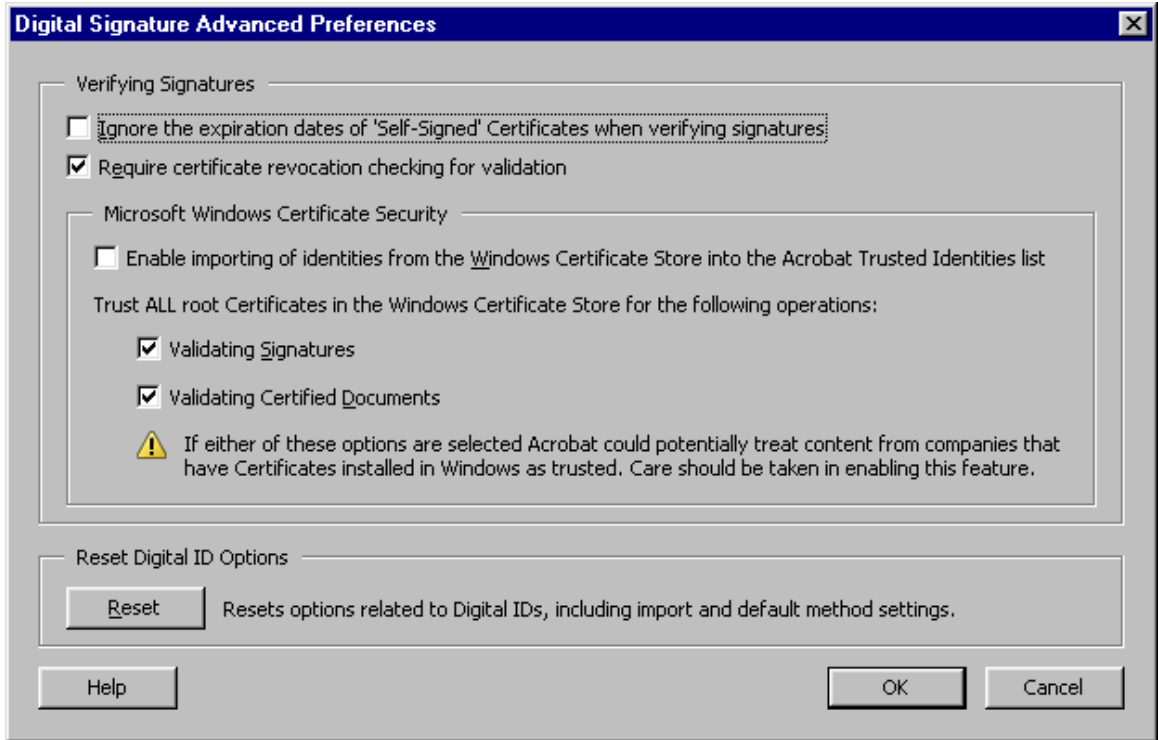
Digital Signature Advanced Preferences

Verifying Signatures

Ignore the expiration dates of 'Self-Signed' Certificates when verifying signatures

Require certificate revocation checking for validation

Microsoft Windows Certificate Security

Enable importing of identities from the Windows Certificate Store into the Acrobat Trusted Identities list

Trust ALL root Certificates in the Windows Certificate Store for the following operations:

Validating Signatures

Validating Certified Documents

If either of these options are selected Acrobat could potentially treat content from companies that have Certificates installed in Windows as trusted. Care should be taken in enabling this feature.

Reset Digital ID Options

Reset

Resets options related to Digital IDs, including import and default method settings.

Help

OK

Cancel